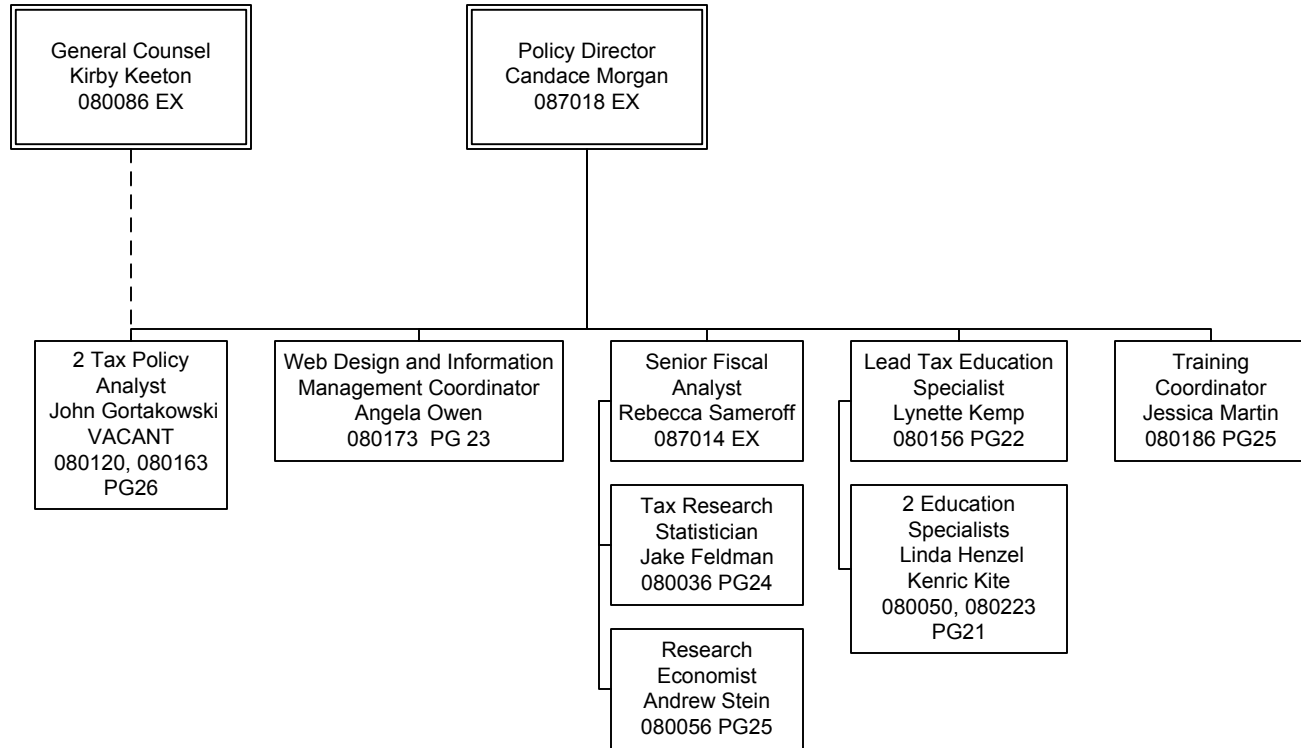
General Counsel
Kirby Keeton
080086 EX

Policy Director
Candace Morgan
087018 EX

2 Tax Policy
Analyst
John Gortakowski
VACANT
080120, 080163
PG26

Web Design and Information
Management Coordinator
Angela Owen
080173 PG 23

Senior Fiscal
Analyst
Rebecca Sameroff
087014 EX

Tax Research
Statistician
Jake Feldman
080036 PG24

Research
Economist
Andrew Stein
080056 PG25

Lead Tax Education
Specialist
Lynette Kemp
080156 PG22

2 Education
Specialists
Linda Henzel
Kenric Kite
080050, 080223
PG21

Training
Coordinator
Jessica Martin
080186 PG25